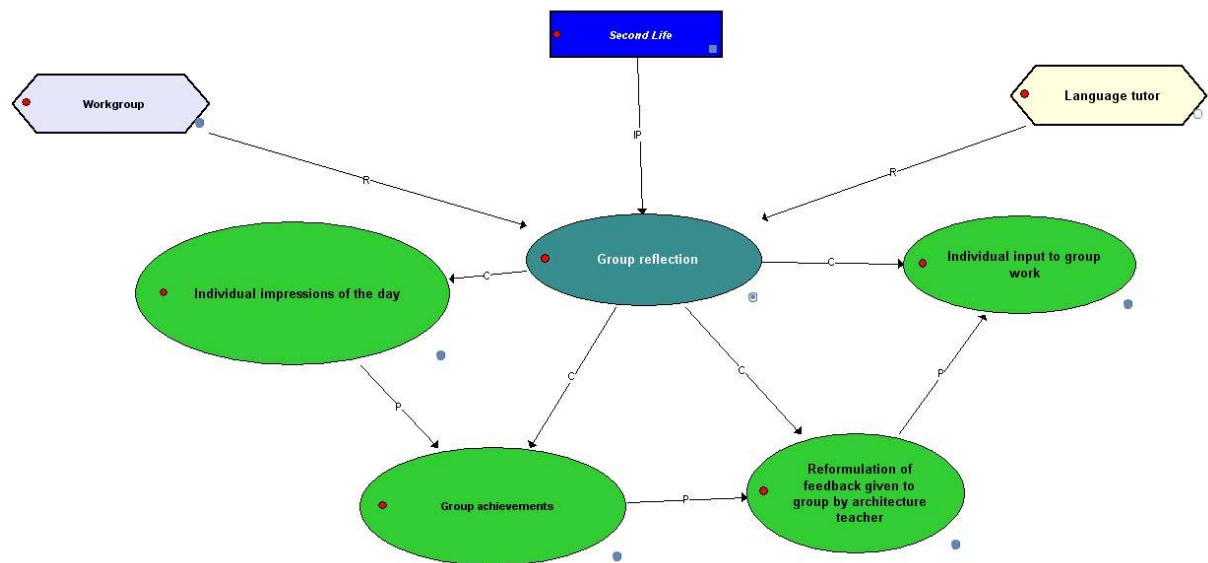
Second Life

Workgroup

Language tutor

IP

R

R

Group reflection

C

Individual impressions of the day

C

Individual input to group work

C

C

P

P

Group achievements

P

Reformulation of feedback given to group by architecture teacher